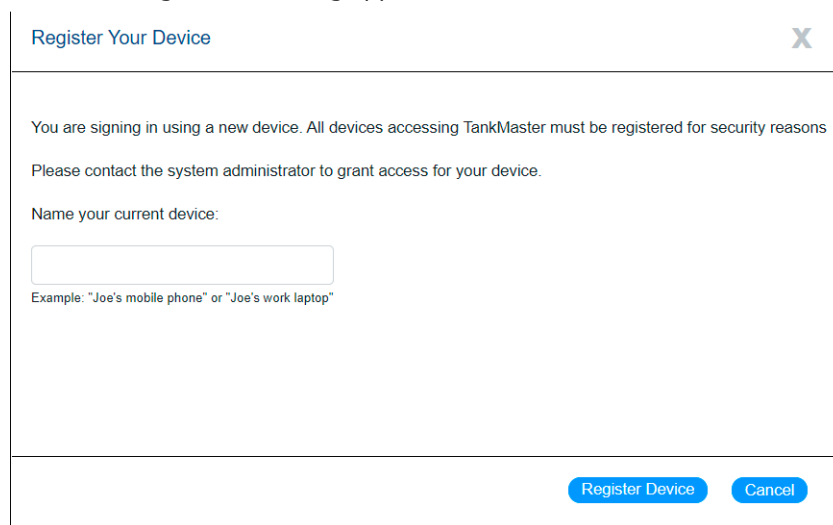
Register Your Device

X

You are signing in using a new device. All devices accessing TankMaster must be registered for security reasons

Please contact the system administrator to grant access for your device.

Name your current device:

Example: "Joe's mobile phone" or "Joe's work laptop"

Register Device

Cancel